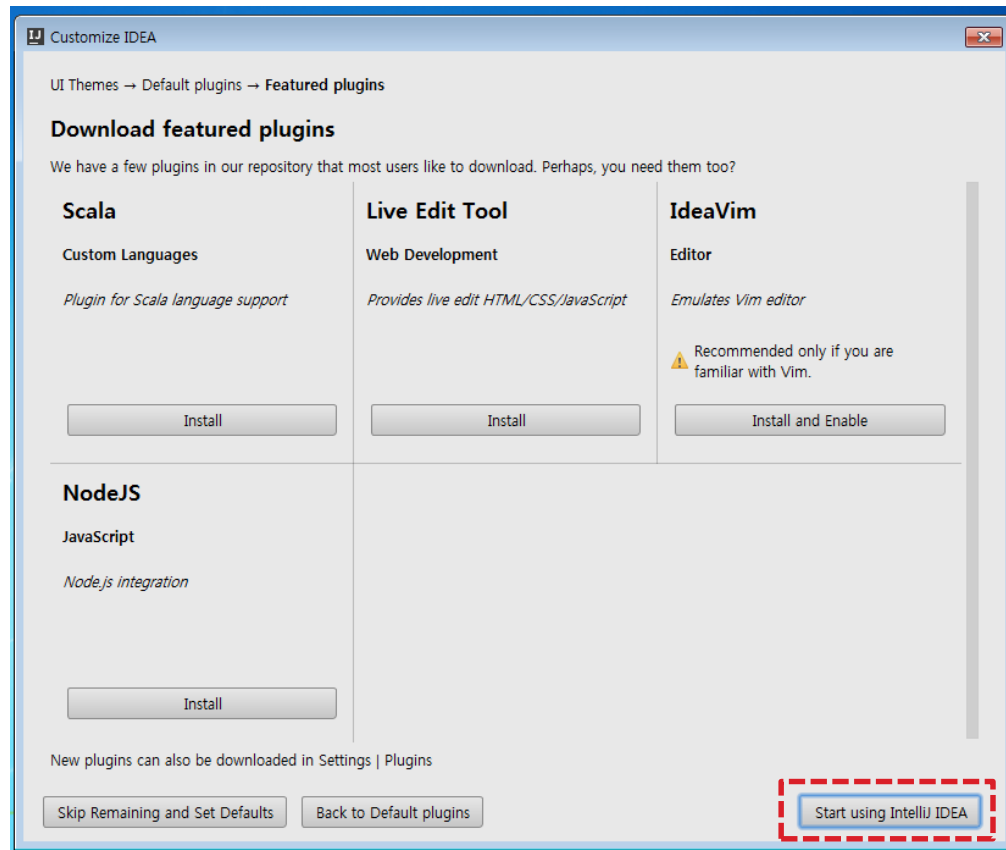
IJ Customize IDEA

UI Themes → Default plugins → Featured plugins

Download featured plugins

We have a few plugins in our repository that most users like to download. Perhaps, you need them too?

Scala

Custom Languages

Plugin for Scala language support

Install

Live Edit Tool

Web Development

Provides live edit HTML/CSS/JavaScript

Install

IdeaVim

Editor

Emulates Vim editor

Recommended only if you are familiar with Vim.

Install and Enable

NodeJS

JavaScript

Node.js integration

Install

New plugins can also be downloaded in Settings | Plugins

Skip Remaining and Set Defaults

Back to Default plugins

Start using IntelliJ IDEA